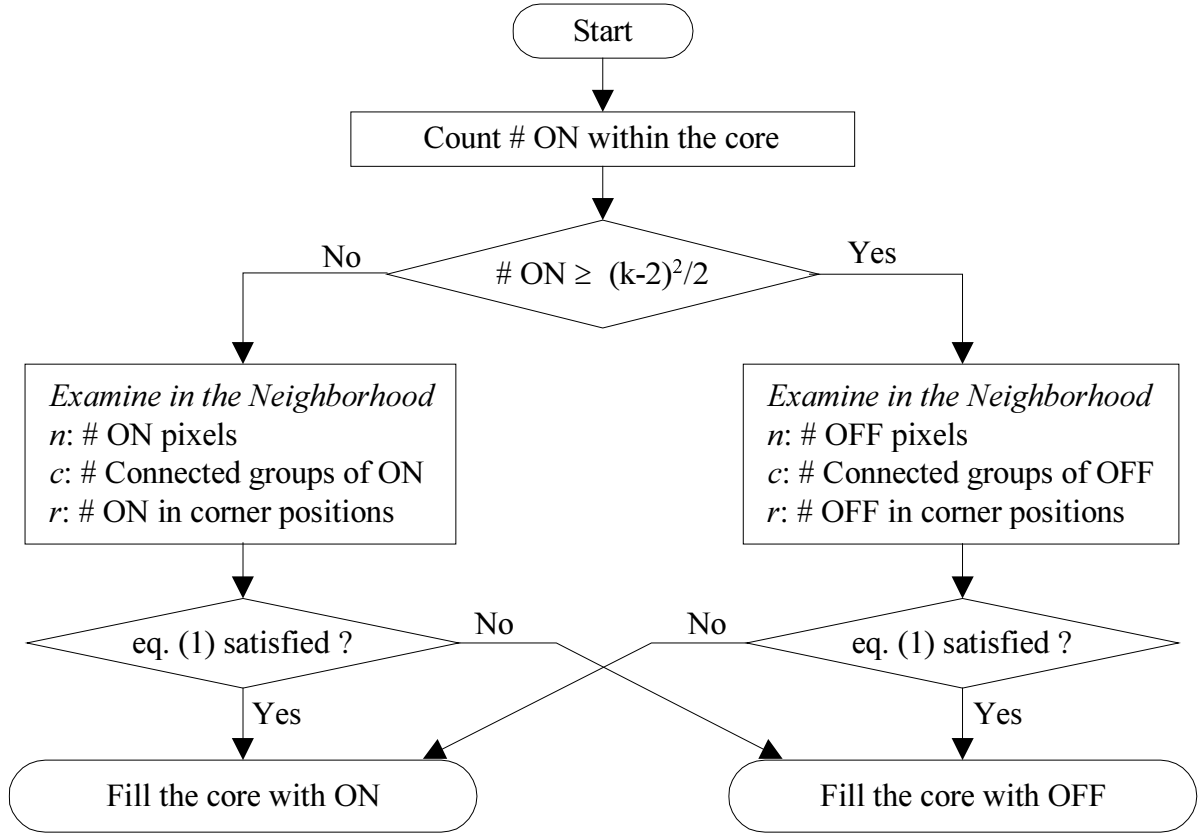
Start

Count # ON within the core

No

# ON ≥ $(k-2)^2/2$

Yes

*Examine in the Neighborhood*
*n*: # ON pixels
*c*: # Connected groups of ON
*r*: # ON in corner positions

*Examine in the Neighborhood*
*n*: # OFF pixels
*c*: # Connected groups of OFF
*r*: # OFF in corner positions

eq. (1) satisfied ?

No

No

eq. (1) satisfied ?

Yes

Yes

Fill the core with ON

Fill the core with OFF